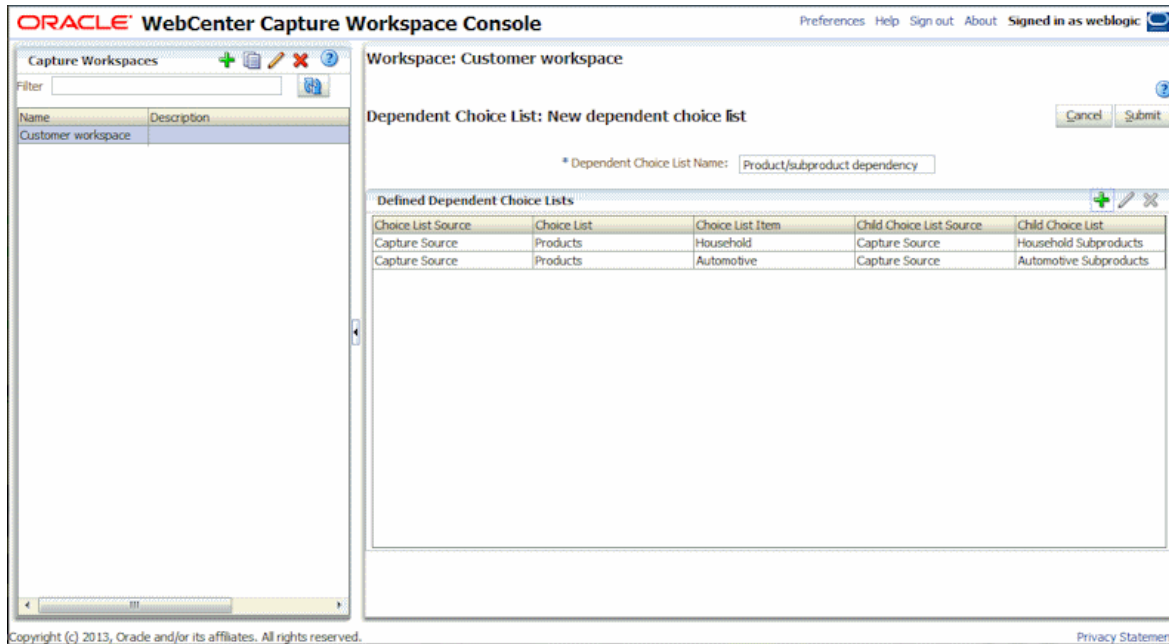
ORACLE WebCenter Capture Workspace Console

Preferences Help Sign out About Signed in as weblogic

Capture Workspaces

Filter

| Name | Description |
|---|---|
| Customer workspace | |

Workspace: Customer workspace

Dependent Choice List: New dependent choice list

Cancel Submit

* Dependent Choice List Name: Product/subproduct dependency

Defined Dependent Choice Lists

| Choice List Source | Choice List | Choice List Item | Child Choice List Source | Child Choice List |
|---|---|---|---|---|
| Capture Source | Products | Household | Capture Source | Household Subproducts |
| Capture Source | Products | Automotive | Capture Source | Automotive Subproducts |

Copyright (c) 2013, Oracle and/or its affiliates. All rights reserved.

Privacy Statemen